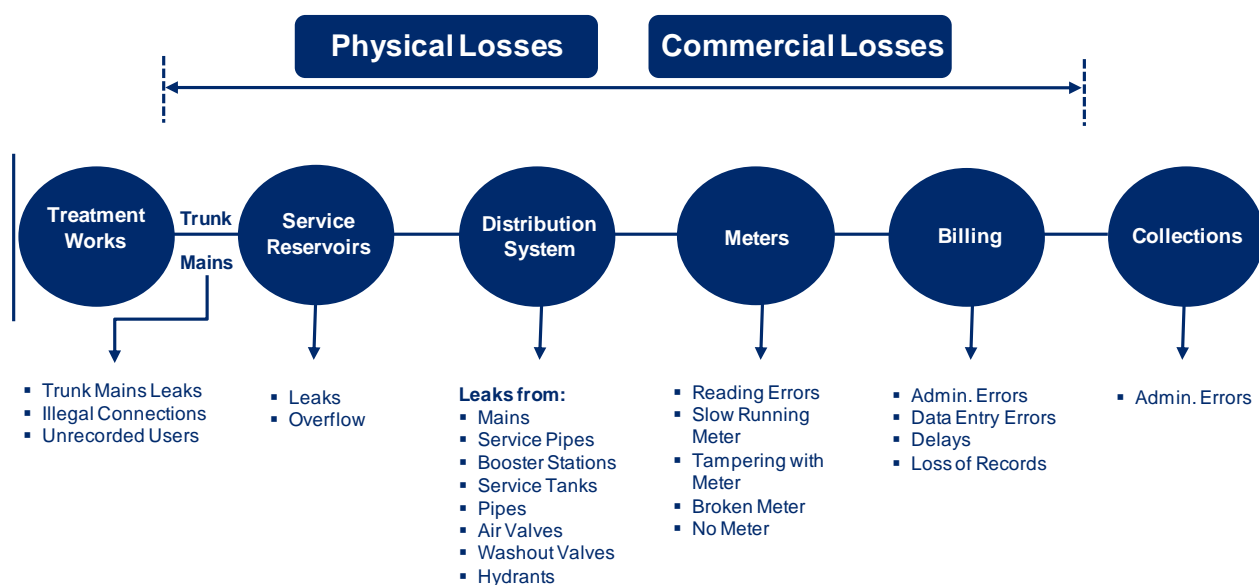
Physical Losses

Commercial Losses

Treatment Works

Trunk

Mains

Service Reservoirs

Distribution System

Meters

Billing

Collections

- Trunk Mains Leaks
- Illegal Connections
- Unrecorded Users

- Leaks
- Overflow

Leaks from:
- Mains
- Service Pipes
- Booster Stations
- Service Tanks
- Pipes
- Air Valves
- Washout Valves
- Hydrants

- Reading Errors
- Slow Running Meter
- Tampering with Meter
- Broken Meter
- No Meter

- Admin. Errors
- Data Entry Errors
- Delays
- Loss of Records

- Admin. Errors